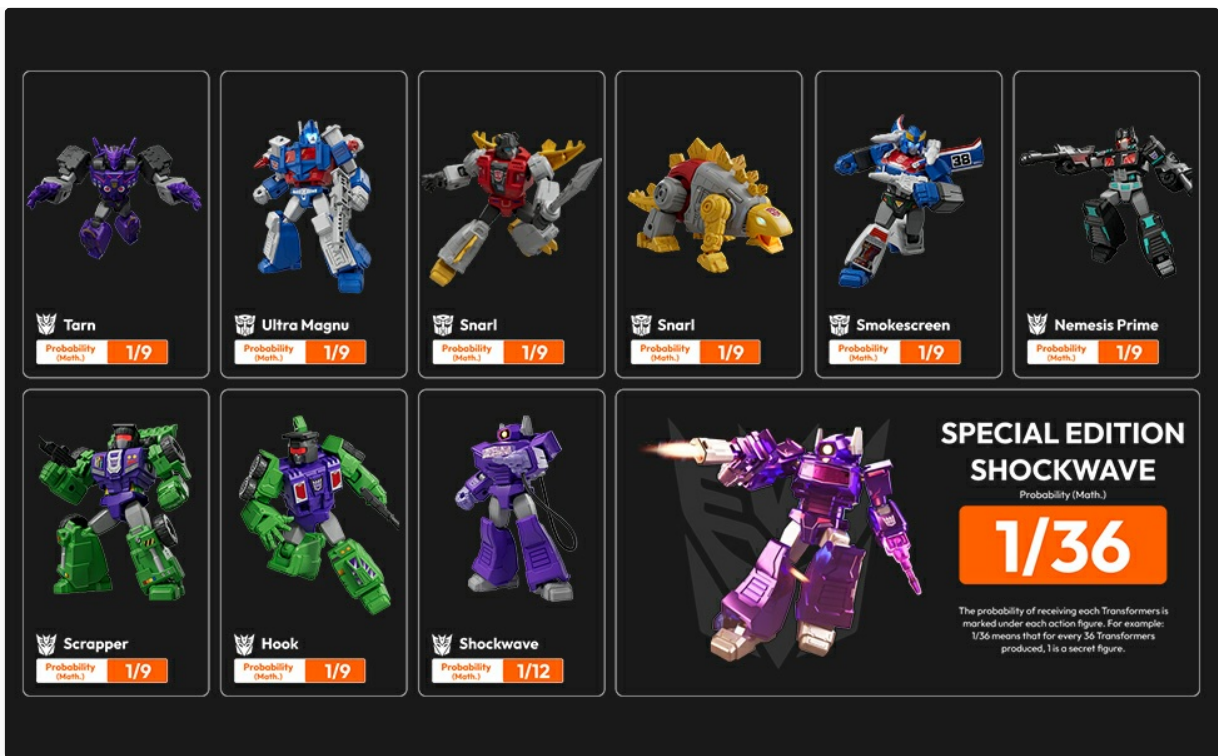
Tarn
Probability (Math.) 1/9

Ultra Magnu
Probability (Math.) 1/9

Snarl
Probability (Math.) 1/9

Snarl
Probability (Math.) 1/9

Smokescreen
Probability (Math.) 1/9

Nemesis Prime
Probability (Math.) 1/9

Scrapper
Probability (Math.) 1/9

Hook
Probability (Math.) 1/9

Shockwave
Probability (Math.) 1/12

SPECIAL EDITION SHOCKWAVE
Probability (Math.)
1/36

The probability of receiving each Transformers is marked under each action figure. For example: 1/36 means that for every 36 Transformers produced, 1 is a secret figure.